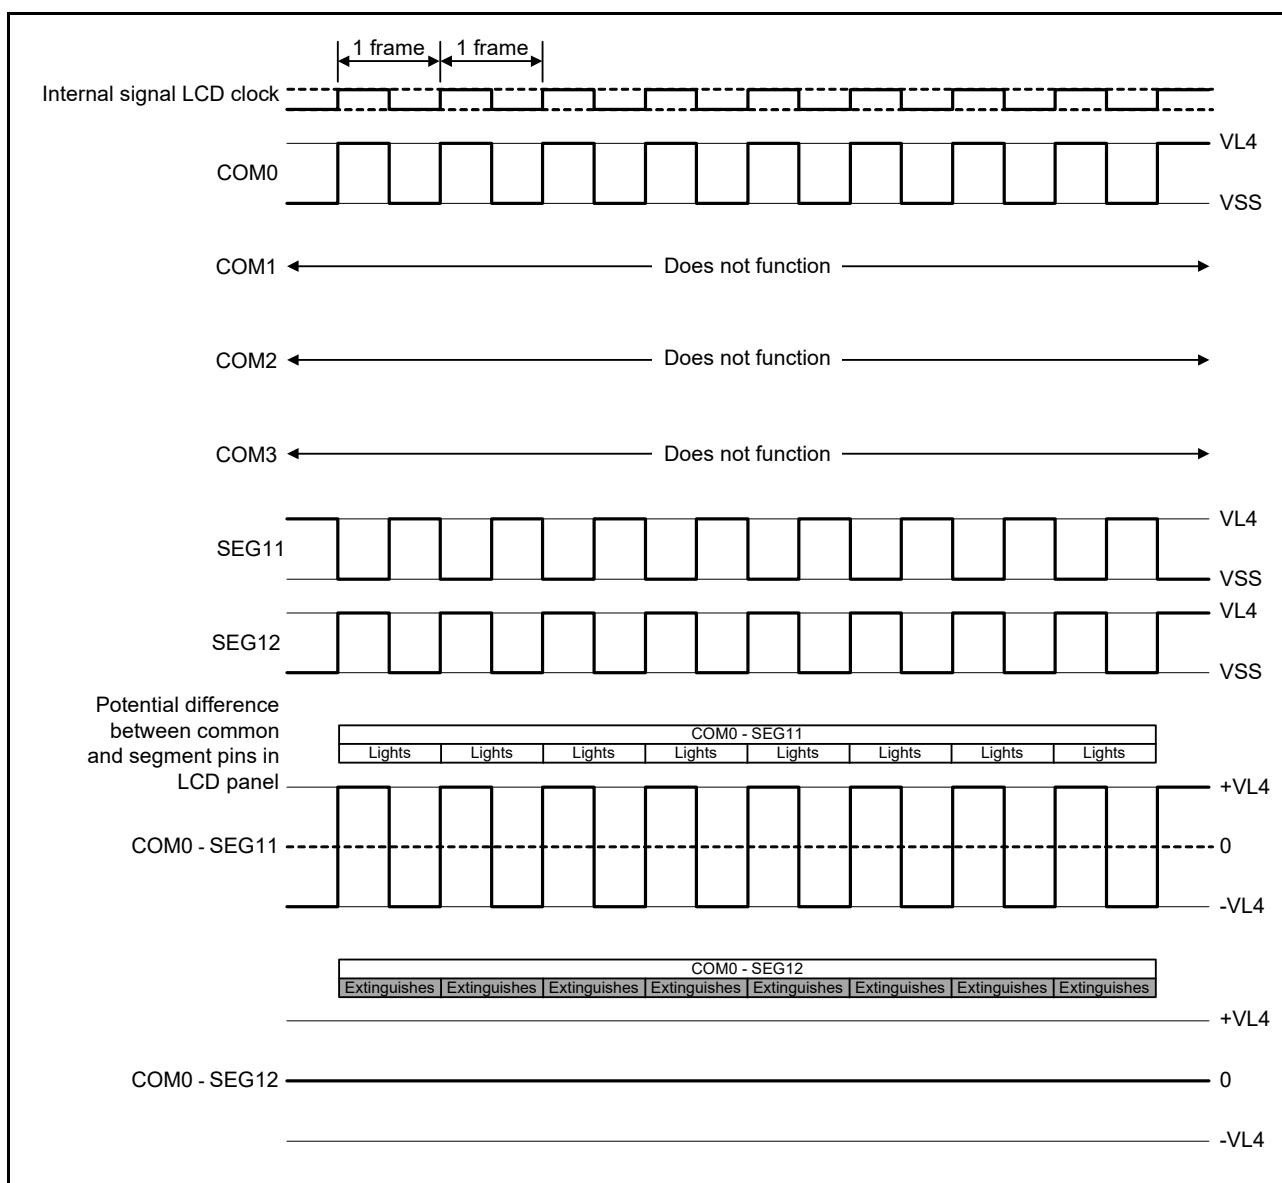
1 frame 1 frame

Internal signal LCD clock

COM0 VL4 VSS

COM1 Does not function

COM2 Does not function

COM3 Does not function

SEG11 VL4 VSS

SEG12 VL4 VSS

Potential difference between common and segment pins in LCD panel

| COM0 - SEG11 | | | | | | | |
|---|---|---|---|---|---|---|---|
| Lights | Lights | Lights | Lights | Lights | Lights | Lights | Lights |

COM0 - SEG11 +VL4 0 -VL4

| COM0 - SEG12 | | | | | | | |
|---|---|---|---|---|---|---|---|
| Extinguishes | Extinguishes | Extinguishes | Extinguishes | Extinguishes | Extinguishes | Extinguishes | Extinguishes |

COM0 - SEG12 +VL4 0 -VL4